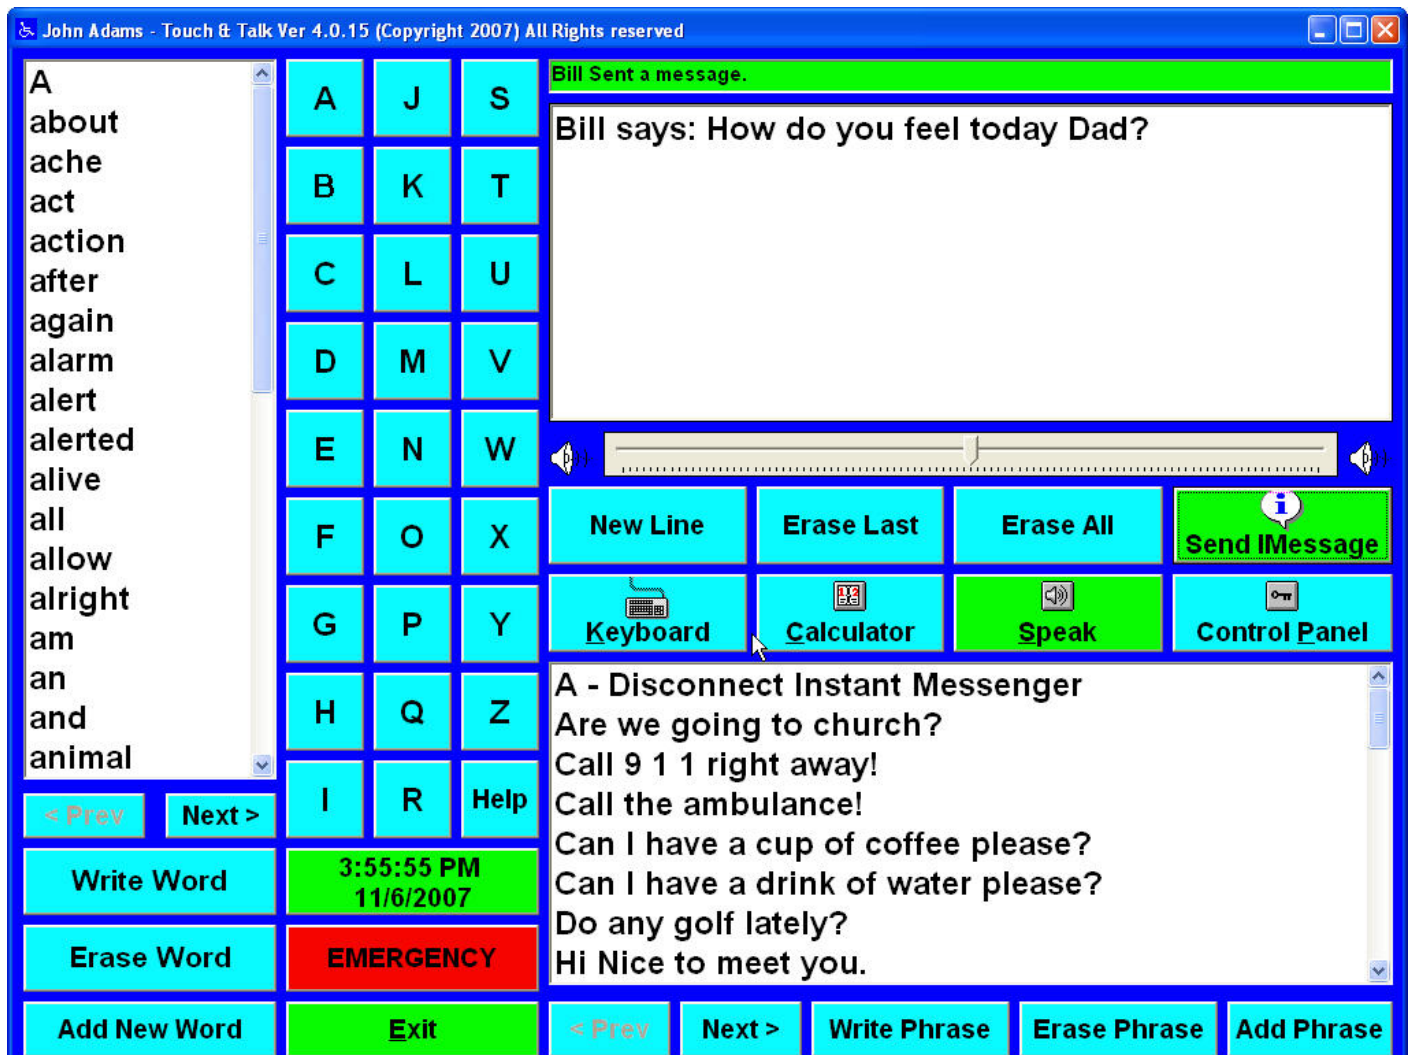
John Adams - Touch & Talk Ver 4.0.15 (Copyright 2007) All Rights reserved

A
about
ache
act
action
after
again
alarm
alert
alerted
alive
all
allow
alright
am
an
and
animal

< Prev
Next >
Write Word
Erase Word
Add New Word

A J S
B K T
C L U
D M V
E N W
F O X
G P Y
H Q Z
I R Help

3:55:55 PM
11/6/2007
EMERGENCY
Exit

Bill Sent a message.

Bill says: How do you feel today Dad?

New Line
Erase Last
Erase All
Send IMessage
Keyboard
Calculator
Speak
Control Panel

A - Disconnect Instant Messenger
Are we going to church?
Call 9 1 1 right away!
Call the ambulance!
Can I have a cup of coffee please?
Can I have a drink of water please?
Do any golf lately?
Hi Nice to meet you.

< Prev
Next >
Write Phrase
Erase Phrase
Add Phrase